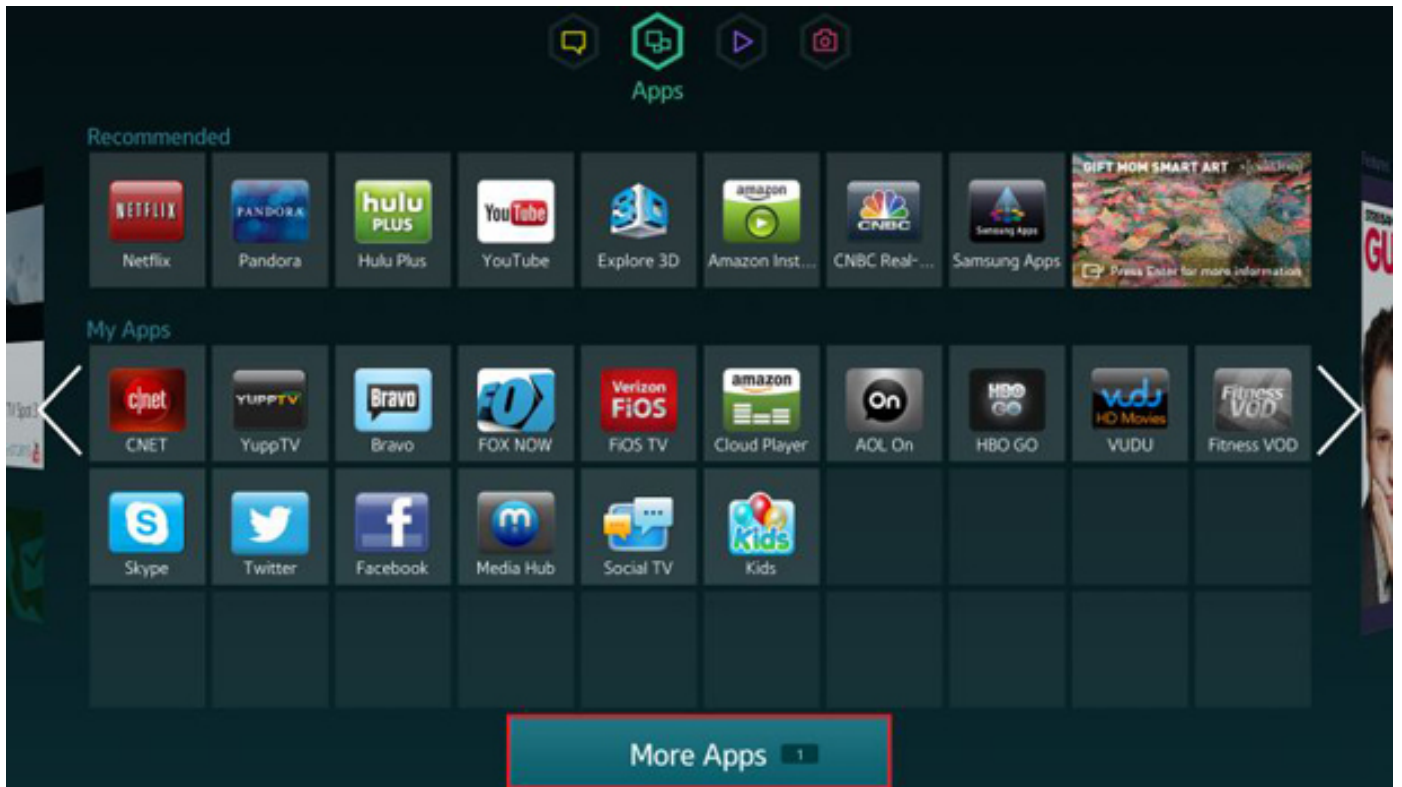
Apps

Recommended

NETFLIX
Netflix

PANDORA
Pandora

hulu PLUS
Hulu Plus

YouTube
YouTube

3D
Explore 3D

amazon
Amazon Inst...

CNBC
CNBC Real-...

Samsung Apps
Samsung Apps

GIFT MOM SMART ART
Press Enter for more information

My Apps

cnet
CNET

YUPPTV
YuppTV

Bravo
Bravo

FOX
FOX NOW

Verizon FiOS
FiOS TV

amazon
Cloud Player

On
AOL On

HBO GO
HBO GO

vudu HD Movies
VUDU

Fitness VOD
Fitness VOD

Skype

Twitter

Facebook

Media Hub

Social TV

Kids
Kids

More Apps 1